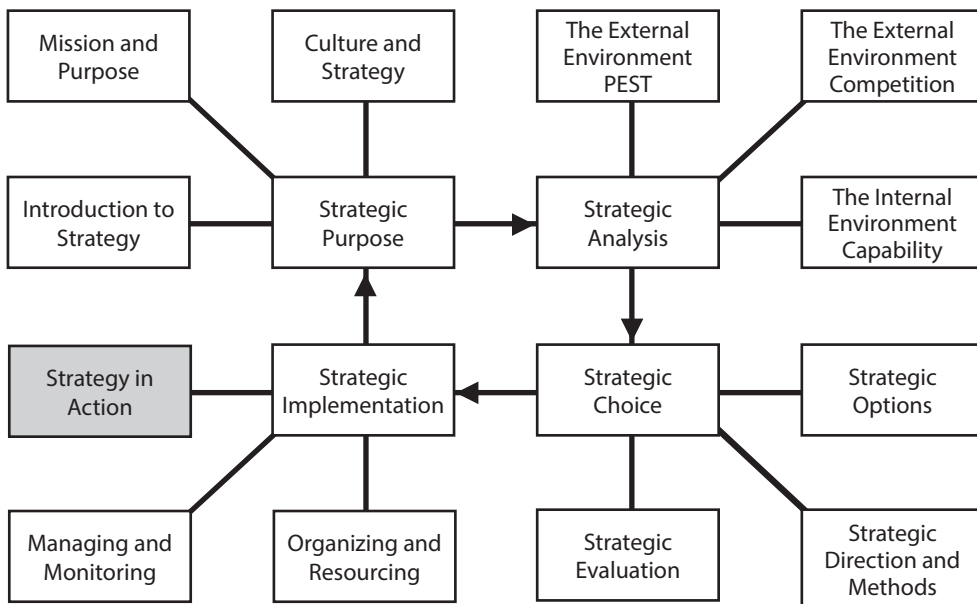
Mission and Purpose

Culture and Strategy

The External Environment PEST

The External Environment Competition

Introduction to Strategy

Strategic Purpose

Strategic Analysis

The Internal Environment Capability

Strategy in Action

Strategic Implementation

Strategic Choice

Strategic Options

Managing and Monitoring

Organizing and Resourcing

Strategic Evaluation

Strategic Direction and Methods